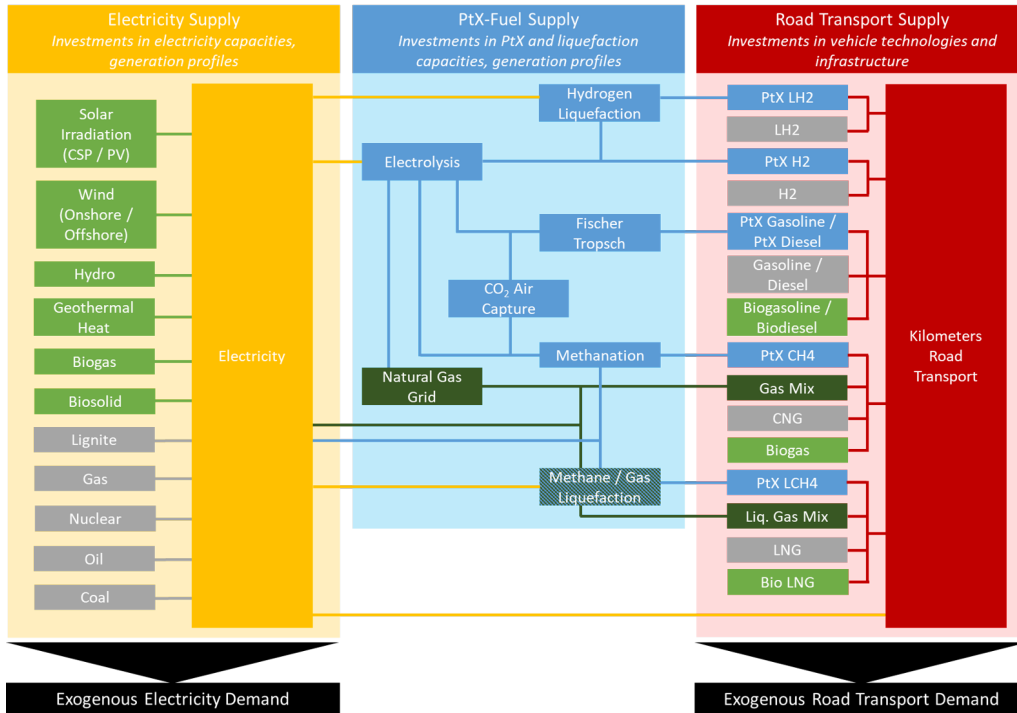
Electricity Supply
Investments in electricity capacities, generation profiles

PtX-Fuel Supply
Investments in PtX and liquefaction capacities, generation profiles

Road Transport Supply
Investments in vehicle technologies and infrastructure

Solar Irradiation (CSP / PV)

Wind (Onshore / Offshore)

Hydro

Geothermal Heat

Biogas

Biosolid

Lignite

Gas

Nuclear

Oil

Coal

Electricity

Hydrogen Liquefaction

Electrolysis

Fischer Tropsch

$CO_2$ Air Capture

Methanation

Natural Gas Grid

Methane / Gas Liquefaction

PtX LH2

LH2

PtX H2

H2

PtX Gasoline / PtX Diesel

Gasoline / Diesel

Biogasoline / Biodiesel

PtX CH4

Gas Mix

CNG

Biogas

PtX LCH4

Liq. Gas Mix

LNG

Bio LNG

Kilometers Road Transport

Exogenous Electricity Demand

Exogenous Road Transport Demand